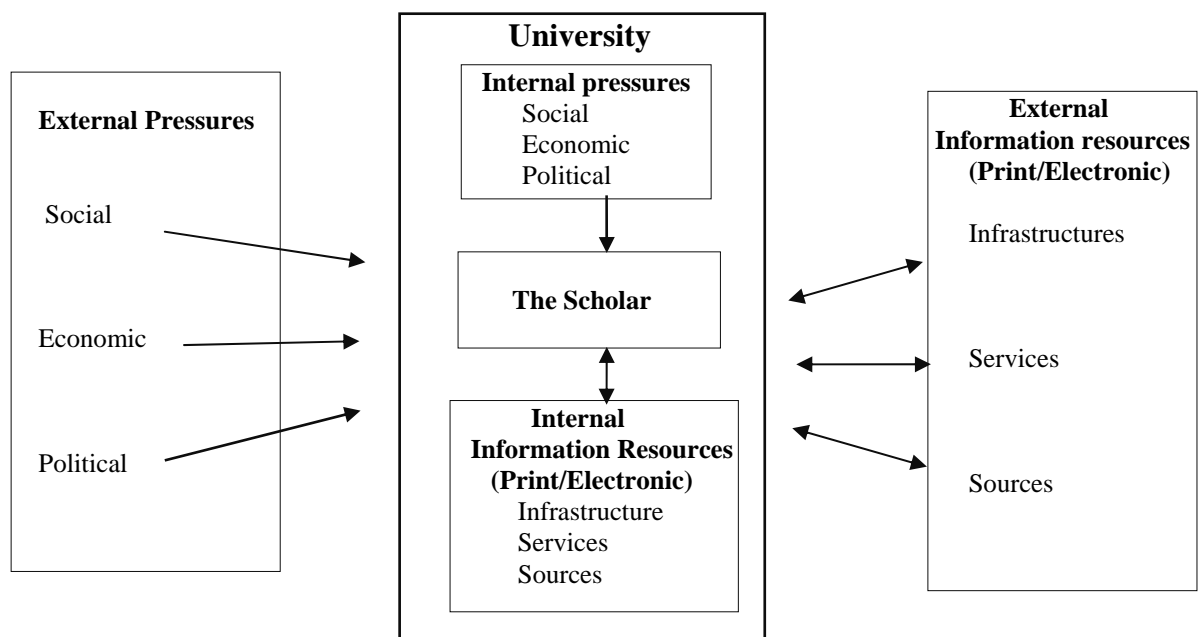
External Pressures

Social

Economic

Political

University

Internal pressures
Social
Economic
Political

The Scholar

Internal Information Resources (Print/Electronic)
Infrastructure
Services
Sources

External Information resources (Print/Electronic)

Infrastructures

Services

Sources